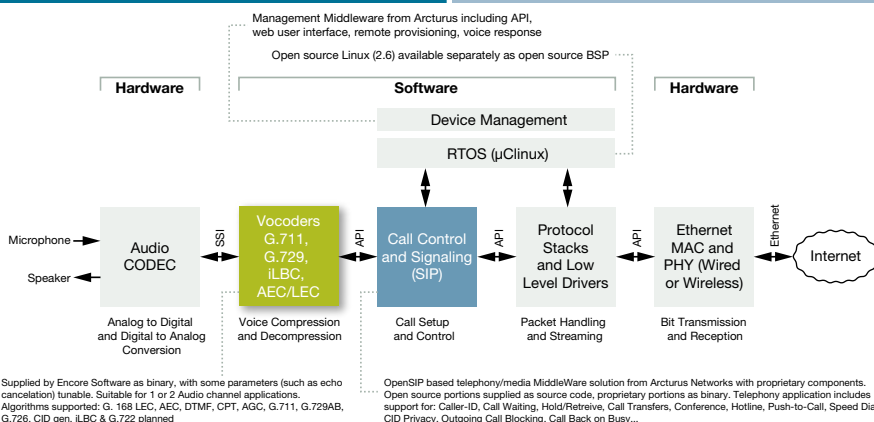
Management Middleware from Arcturus including API, web user interface, remote provisioning, voice response

Open source Linux (2.6) available separately as open source BSP

Hardware

Software

Hardware

Device Management

RTOS (µClinux)

Microphone

Speaker

Audio CODEC

SSI

Vocoders G.711, G.729, iLBC, AEC/LEC

API

Call Control and Signaling (SIP)

API

Protocol Stacks and Low Level Drivers

API

Ethernet MAC and PHY (Wired or Wireless)

Ethernet

Internet

Analog to Digital and Digital to Analog Conversion

Voice Compression and Decompression

Call Setup and Control

Packet Handling and Streaming

Bit Transmission and Reception

Supplied by Encore Software as binary, with some parameters (such as echo cancelation) tunable. Suitable for 1 or 2 Audio channel applications. Algorithms supported: G. 168 LEC, AEC, DTMF, CPT, AGC, G.711, G.729AB, G.726, CID gen, iLBC & G.722 planned

OpenSIP based telephony/media MiddleWare solution from Arcturus Networks with proprietary components. Open source portions supplied as source code, proprietary portions as binary. Telephony application includes support for: Caller-ID, Call Waiting, Hold/Retreive, Call Transfers, Conference, Hotline, Push-to-Call, Speed Dia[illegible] CID Privacy, Outgoing Call Blocking, Call Back on Busy...